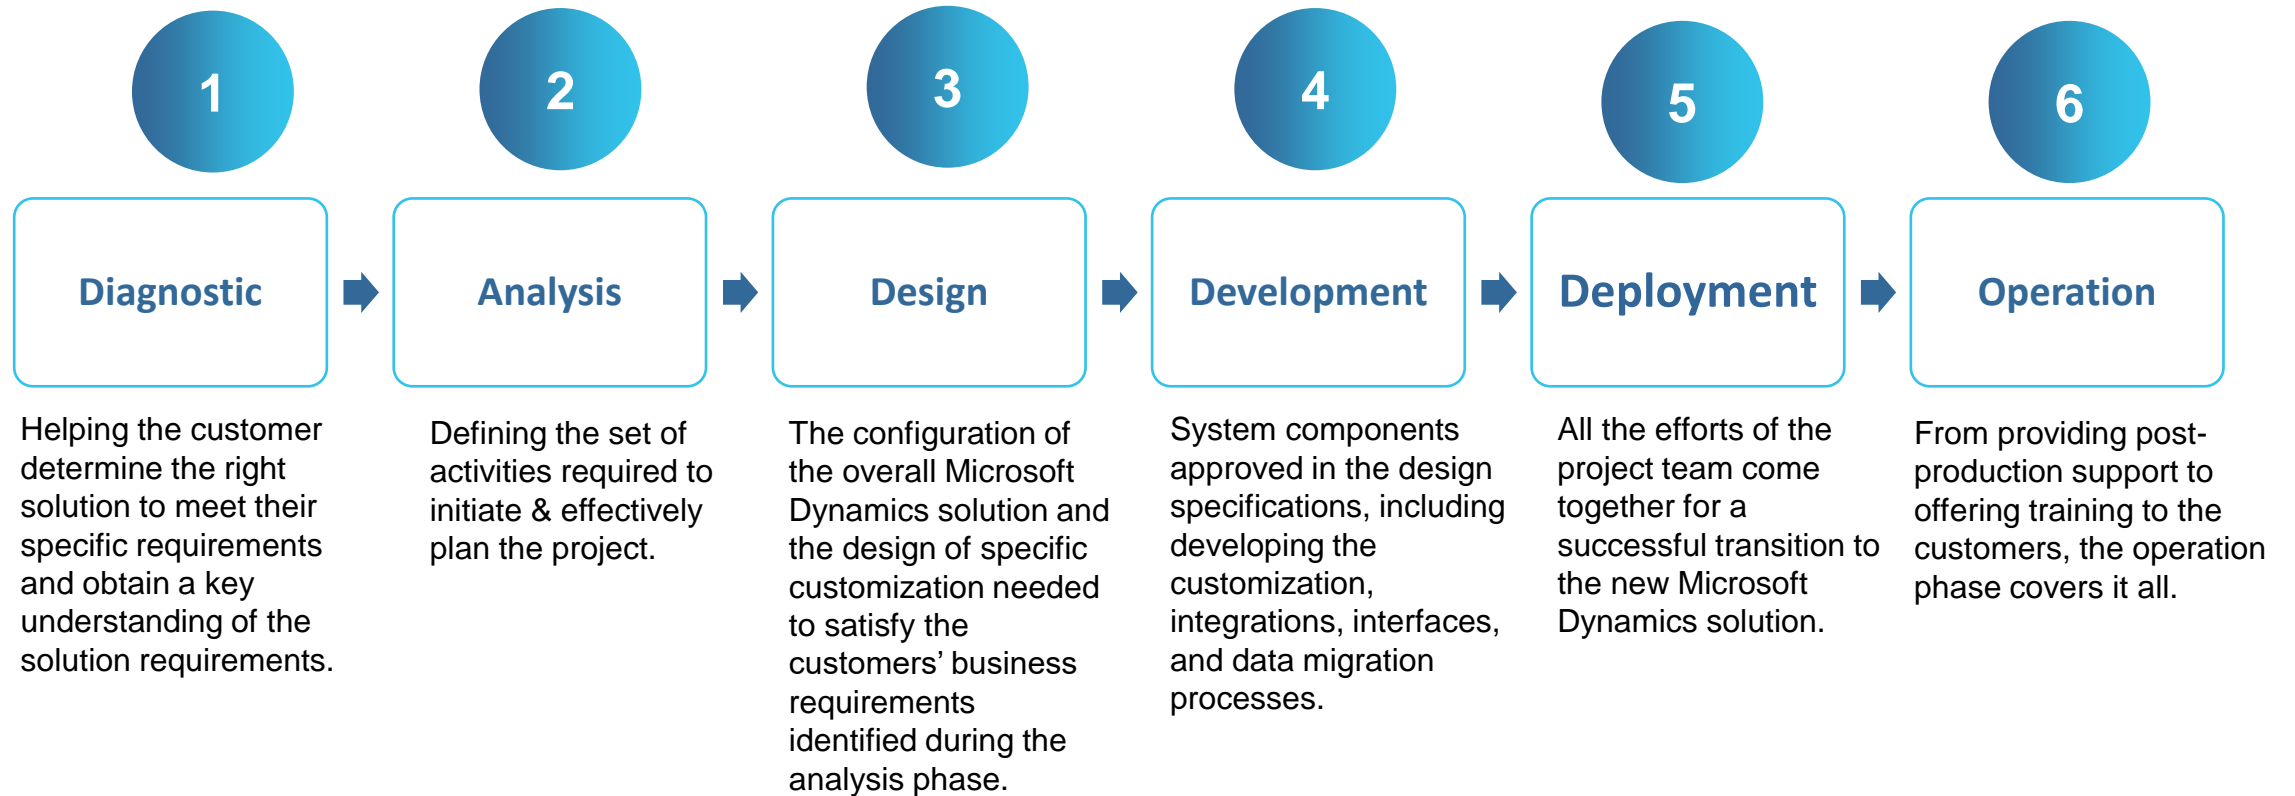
1

Diagnostic

Helping the customer determine the right solution to meet their specific requirements and obtain a key understanding of the solution requirements.

2

Analysis

Defining the set of activities required to initiate & effectively plan the project.

3

Design

The configuration of the overall Microsoft Dynamics solution and the design of specific customization needed to satisfy the customers' business requirements identified during the analysis phase.

4

Development

System components approved in the design specifications, including developing the customization, integrations, interfaces, and data migration processes.

5

Deployment

All the efforts of the project team come together for a successful transition to the new Microsoft Dynamics solution.

6

Operation

From providing post-production support to offering training to the customers, the operation phase covers it all.